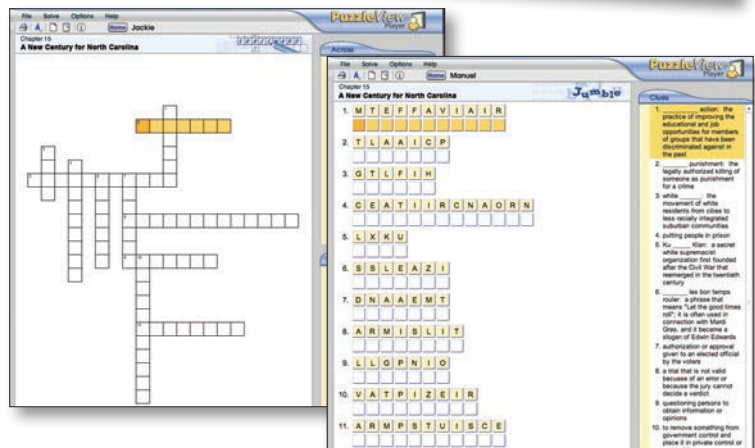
File Solve Options Help

Name Jockie

Chapter 15
A New Century for North Carolina

PuzzleView Player

Across

File Solve Options Help

Name Monuel

Chapter 15
A New Century for North Carolina

Jumble

PuzzleView Player

1. M T E F F A V I A I R

2. T L A A I C P

3. G T L F I H

4. C E A T I I R C N A O R N

5. L X K U

6. S S L E A Z I

7. D N A A E M T

8. A R M I S L I T

9. L L G P N I O

10. V A T P I Z E I R

11. A R M P S T U I S C E

Clues

1. _______ action: the practice of improving the educational and job opportunities for members of groups that have been discriminated against in the past

2. _______ punishment: the legally authorized killing of someone as punishment for a crime

3. white _______: the movement of white residents from cities to less racially integrated suburban communities

4. putting people in prison

5. Ku _______ Klan: a secret white supremacist organization first founded after the Civil War that reemerged in the twentieth century

6. _______ les bon temps rouler: a phrase that means "Let the good times roll"; it is often used in connection with Mardi Gras, and it became a slogan of Edwin Edwards

7. authorization or approval given to an elected official by the voters

8. a trial that is not valid because of an error or because the jury cannot decide a verdict

9. questioning persons to obtain information or opinions

10. to remove something from government control and place it in private control or